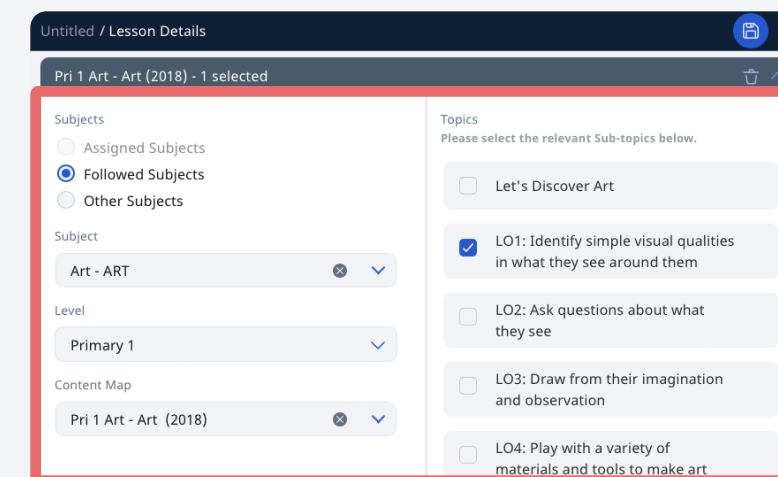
Untitled / Lesson Details

Pri 1 Art - Art (2018) - 1 selected

Subjects

Assigned Subjects

Followed Subjects

Other Subjects

Subject

Art - ART

Level

Primary 1

Content Map

Pri 1 Art - Art (2018)

Topics

Please select the relevant Sub-topics below.

Let's Discover Art

LO1: Identify simple visual qualities in what they see around them

LO2: Ask questions about what they see

LO3: Draw from their imagination and observation

LO4: Play with a variety of materials and tools to make art